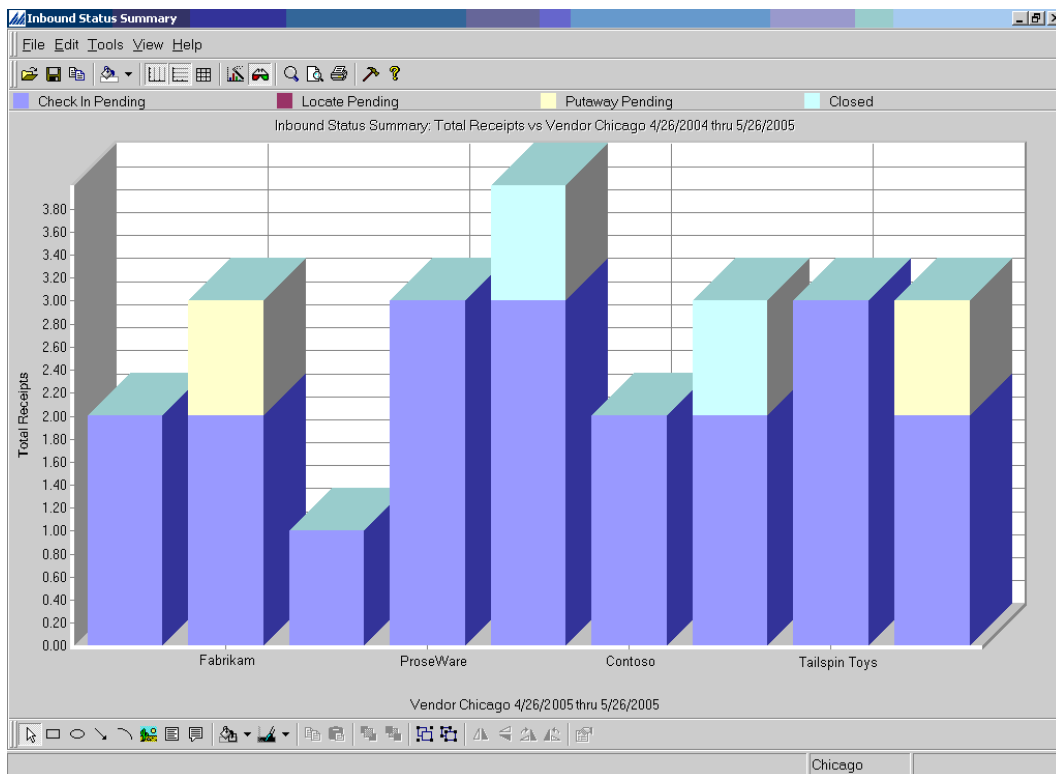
Inbound Status Summary

File Edit Tools View Help

Check In Pending Locate Pending Putaway Pending Closed

Inbound Status Summary: Total Receipts vs Vendor Chicago 4/26/2004 thru 5/26/2005

Total Receipts

3.80
3.60
3.40
3.20
3.00
2.80
2.60
2.40
2.20
2.00
1.80
1.60
1.40
1.20
1.00
0.80
0.60
0.40
0.20
0.00

Fabrikam ProseWare Contoso Tailspin Toys

Vendor Chicago 4/26/2005 thru 5/26/2005

Chicago